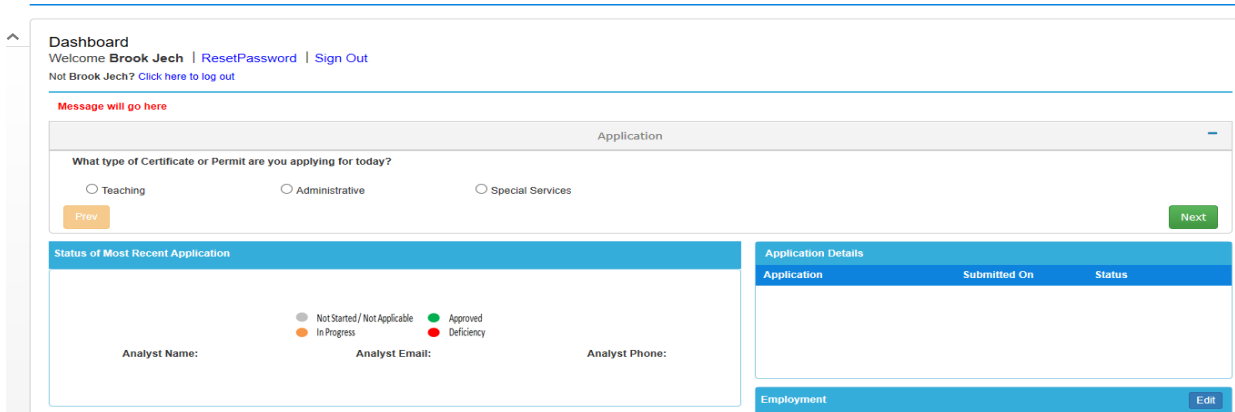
Dashboard
Welcome **Brook Jech** | ResetPassword | Sign Out
Not Brook Jech? Click here to log out

Message will go here

Application

What type of Certificate or Permit are you applying for today?

Teaching
Administrative
Special Services

Prev
Next

Status of Most Recent Application

Not Started / Not Applicable
Approved
In Progress
Deficiency

Analyst Name:
Analyst Email:
Analyst Phone:

Application Details

| Application | Submitted On | Status |
|---|---|---|

Employment
Edit